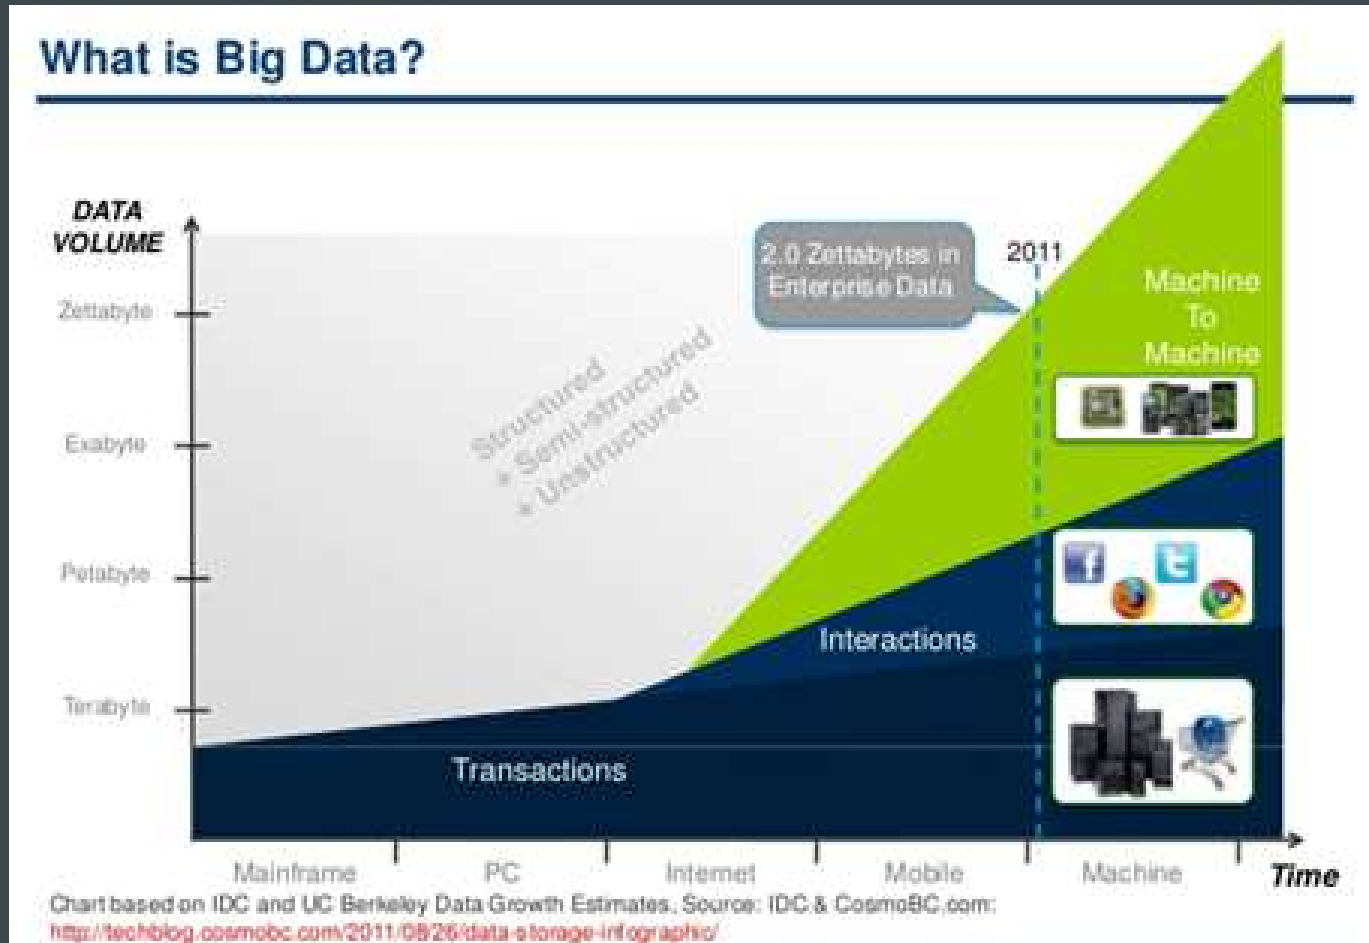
What is Big Data?

DATA VOLUME

Zettabyte

Exabyte

Petabyte

Terabyte

Structured + Semi-structured + Unstructured

2.0 Zettabytes in Enterprise Data

2011

Machine To Machine

Interactions

Transactions

Mainframe

PC

Internet

Mobile

Machine

Time

Chart based on IDC and UC Berkeley Data Growth Estimates. Source: IDC & CosmoBC.com:
http://techblog.cosmobc.com/2011/08/26/data-storage-infographic/